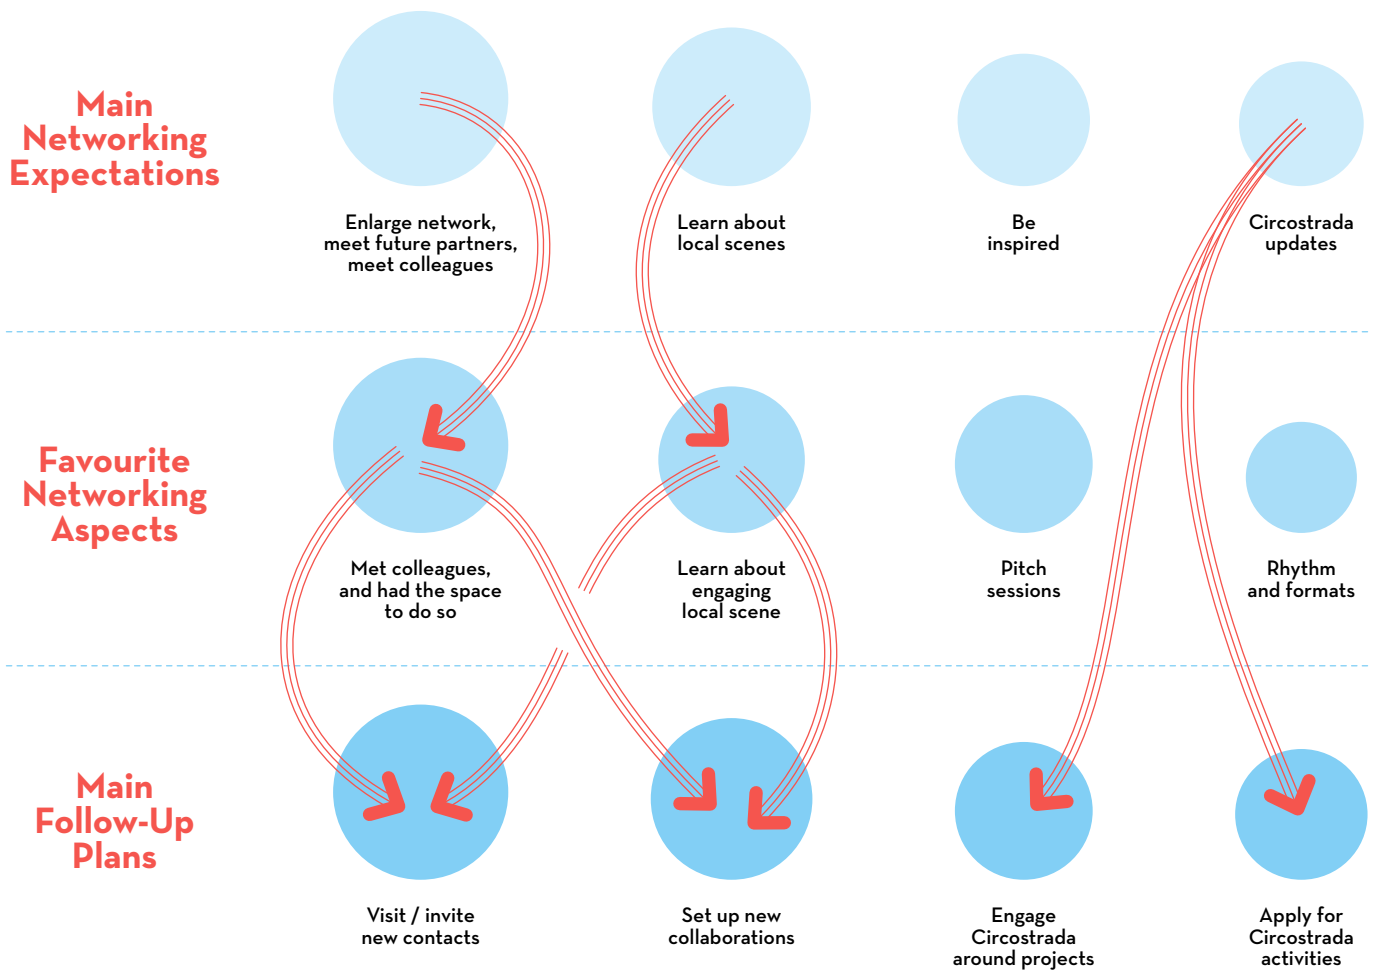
Main Networking Expectations

Enlarge network, meet future partners, meet colleagues

Learn about local scenes

Be inspired

Circostrada updates

Favourite Networking Aspects

Met colleagues, and had the space to do so

Learn about engaging local scene

Pitch sessions

Rhythm and formats

Main Follow-Up Plans

Visit / invite new contacts

Set up new collaborations

Engage Circostrada around projects

Apply for Circostrada activities